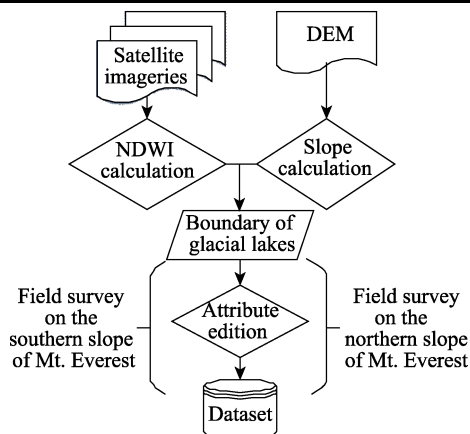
Satellite imageries

DEM

NDWI calculation

Slope calculation

Boundary of glacial lakes

Field survey on the southern slope of Mt. Everest

Attribute edition

Field survey on the northern slope of Mt. Everest

Dataset